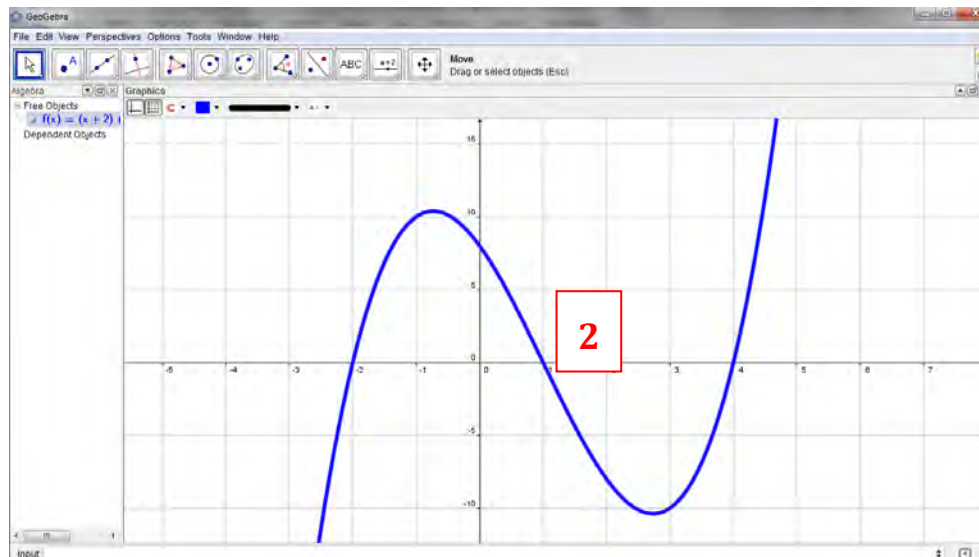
GeoGebra

File Edit View Perspectives Options Tools Window Help

ABC
a=2
Move
Drag or select objects (Esc)

Algebra
Graphics

Free Objects
$f(x) = (x + 2)$ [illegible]
Dependent Objects

15
10
5
0
-5
-10

-5 -4 -3 -2 -1 0 1 2 3 4 5 6 7

2

Input